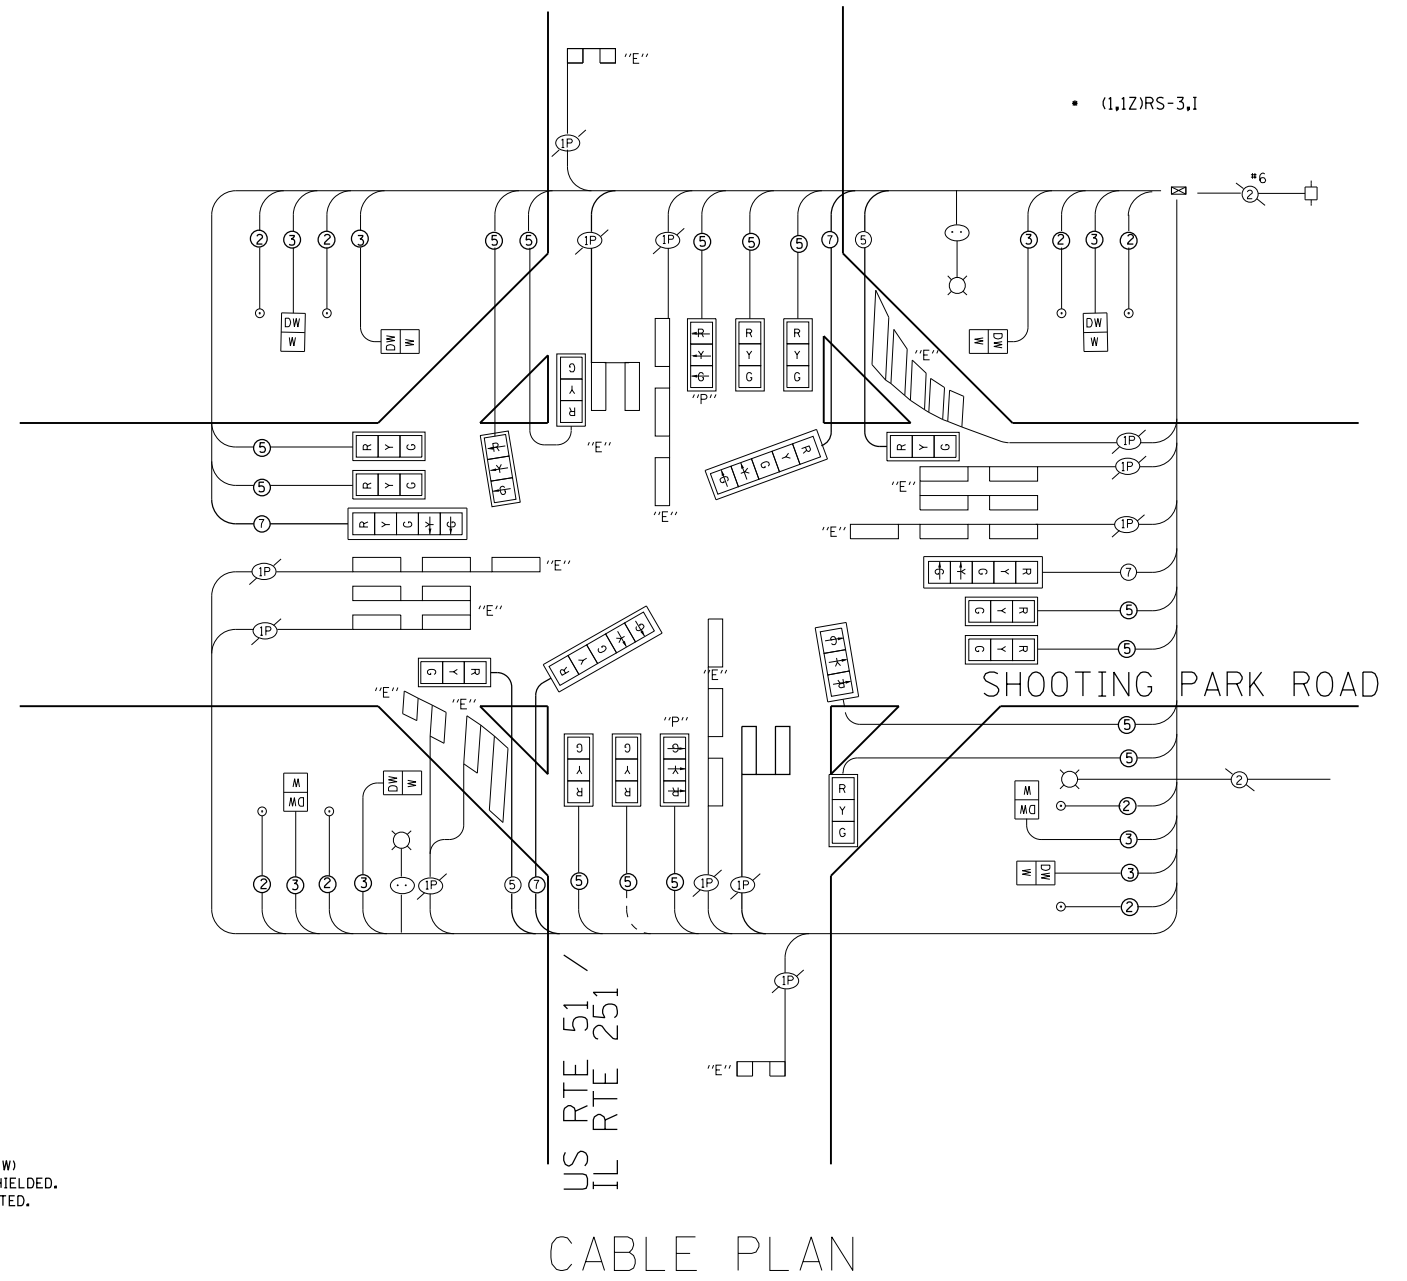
"E"

• (1,1Z)RS-3,I

#6

1P

2 3 2 3 5 5 1P 1P 5 5 5 7 5 3 2 3 2

DW W

DW W

R Y G

R Y G

R Y G

R Y G

"P"

"E"

DW W

DW W

"E"

R Y G

5

5

7

R Y G

R Y G

R Y G Y G

R Y G

G Y R

1P

1P

1P

"E"

"E"

"E"

"E"

1P

"E"

1P

"E"

G Y R G

R Y G

G Y R

7

G Y R

5

G Y R

5

G Y R

R Y G

"E"

SHOOTING PARK ROAD

"E"

"E"

G Y R

G Y R

"P"

G Y R

5

5

R Y G

W DW

W DW

W DW

W DW

2

2

3

3

2

2 3 2 3 1P 5 7 5 5 5 1P 1P

1P

"E"

US RTE 51 /
IL RTE 251

W)
HIELDED.
TED.

CABLE PLAN